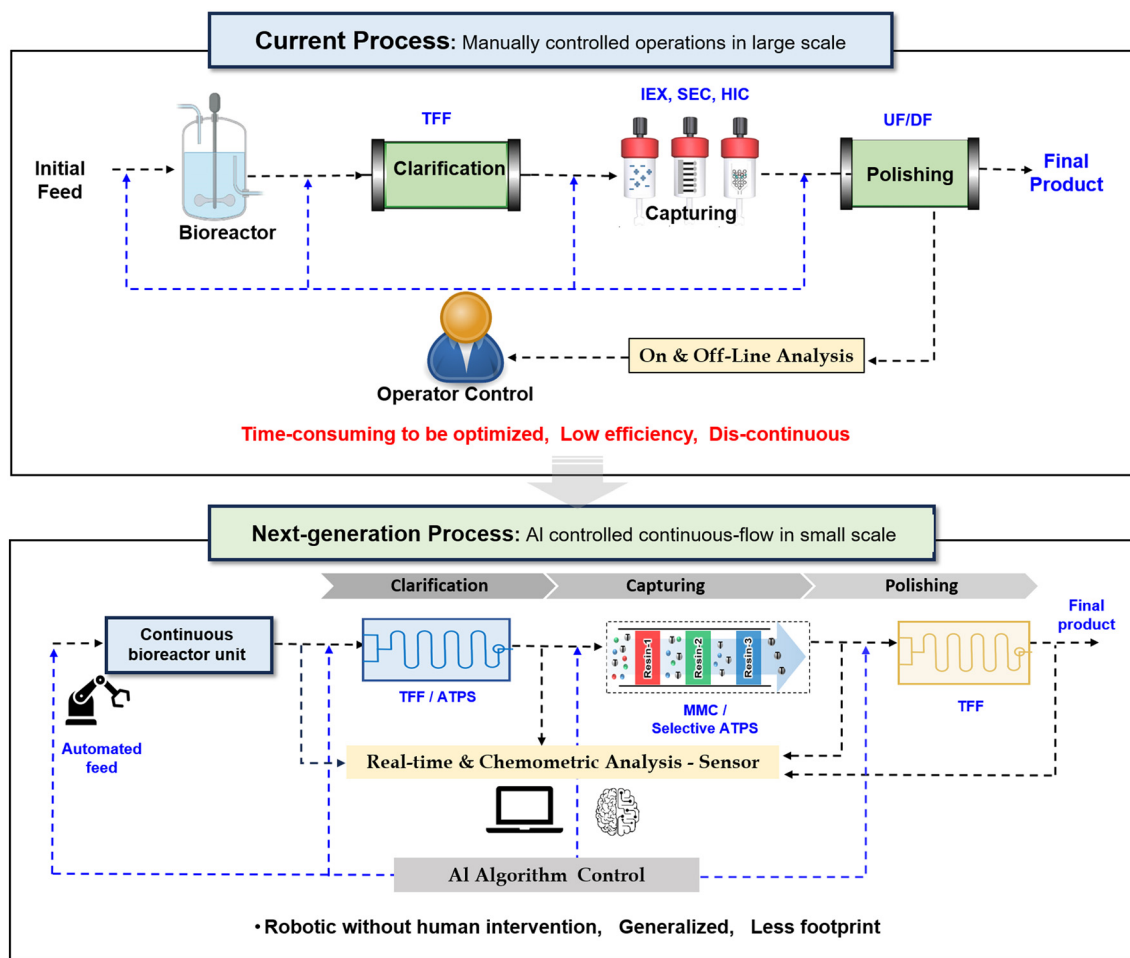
Current Process: Manually controlled operations in large scale

TFF

IEX, SEC, HIC

UF/DF

Initial Feed

Bioreactor

Clarification

Capturing

Polishing

Final Product

On & Off-Line Analysis

Operator Control

Time-consuming to be optimized, Low efficiency, Dis-continuous

Next-generation Process: Al controlled continuous-flow in small scale

Clarification

Capturing

Polishing

Continuous bioreactor unit

Final product

Resin-1

Resin-2

Resin-3

TFF / ATPS

MMC / Selective ATPS

TFF

Automated feed

Real-time & Chemometric Analysis - Sensor

Al Algorithm Control

• Robotic without human intervention, Generalized, Less footprint